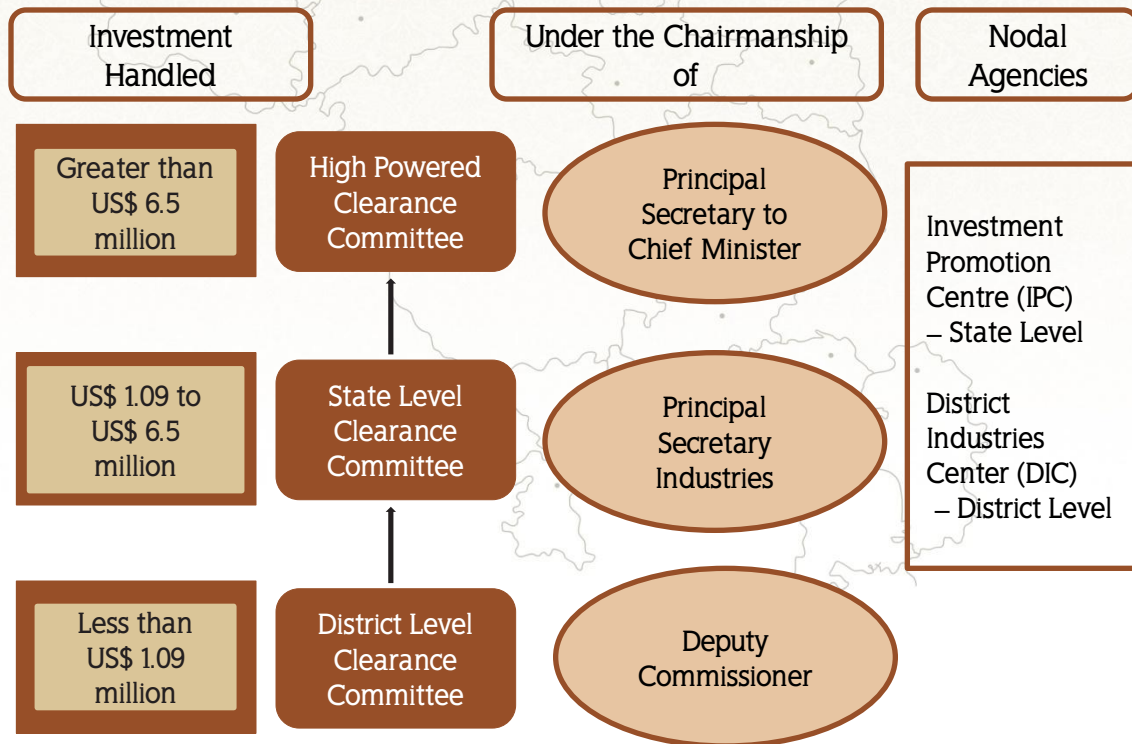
Investment Handled

Under the Chairmanship of

Nodal Agencies

Greater than US$ 6.5 million

High Powered Clearance Committee

Principal Secretary to Chief Minister

Investment Promotion Centre (IPC) – State Level

District Industries Center (DIC) – District Level

US$ 1.09 to US$ 6.5 million

State Level Clearance Committee

Principal Secretary Industries

Less than US$ 1.09 million

District Level Clearance Committee

Deputy Commissioner